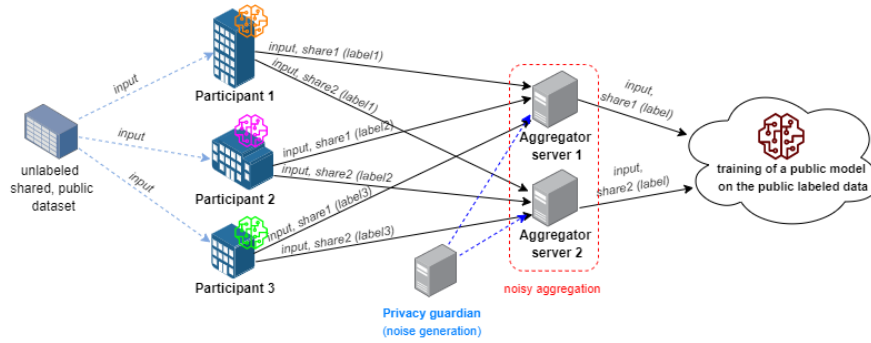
unlabeled shared, public dataset

input

input

input

Participant 1

Participant 2

Participant 3

input, share1 (label1)

input, share2 (label1)

input, share1 (label2)

input, share2 (label2

input, share1 (label3)

input, share2 (label3)

Aggregator server 1

Aggregator server 2

noisy aggregation

Privacy guardian (noise generation)

input, share1 (label)

input, share2 (label)

training of a public model on the public labeled data